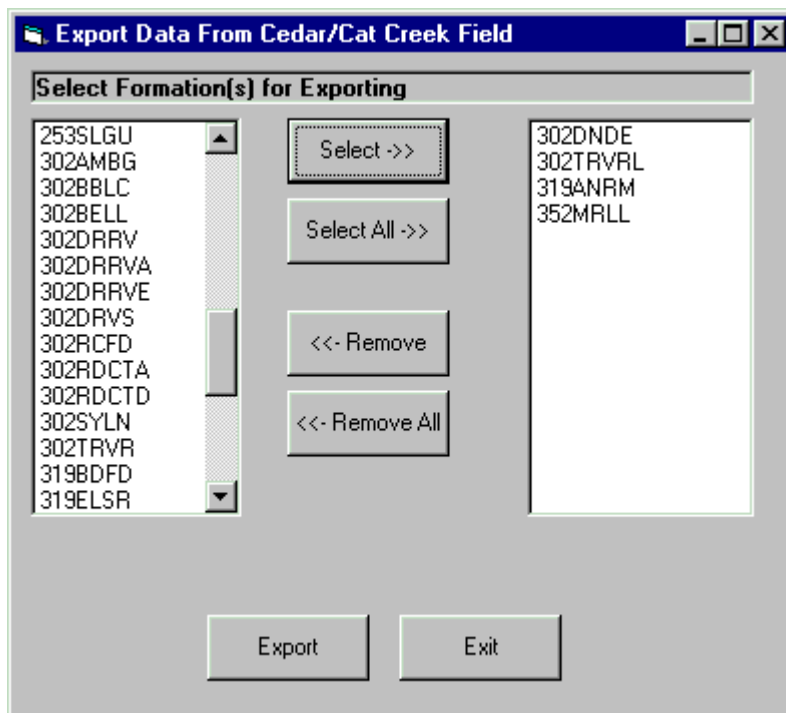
Export Data From Cedar/Cat Creek Field

Select Formation(s) for Exporting

253SLGU
302AMBG
302BBLC
302BELL
302DRRV
302DRRVA
302DRRVE
302DRVS
302RCFD
302RDCTA
302RDCTD
302SYLN
302TRVR
319BDFD
319ELSR

Select ->>

Select All ->>

<<- Remove

<<- Remove All

302DNDE
302TRVRL
319ANRM
352MRLL

Export

Exit